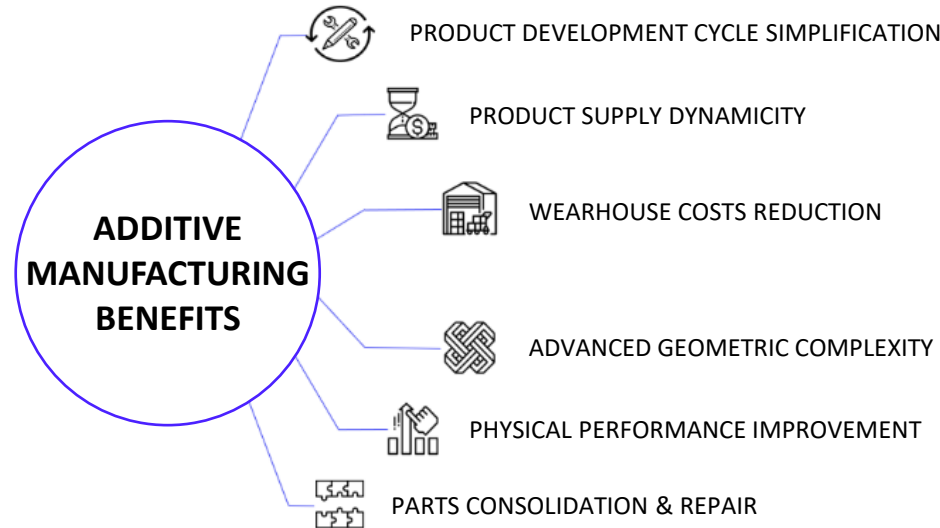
ADDITIVE MANUFACTURING BENEFITS

PRODUCT DEVELOPMENT CYCLE SIMPLIFICATION

PRODUCT SUPPLY DYNAMICITY

WEARHOUSE COSTS REDUCTION

ADVANCED GEOMETRIC COMPLEXITY

PHYSICAL PERFORMANCE IMPROVEMENT

PARTS CONSOLIDATION & REPAIR